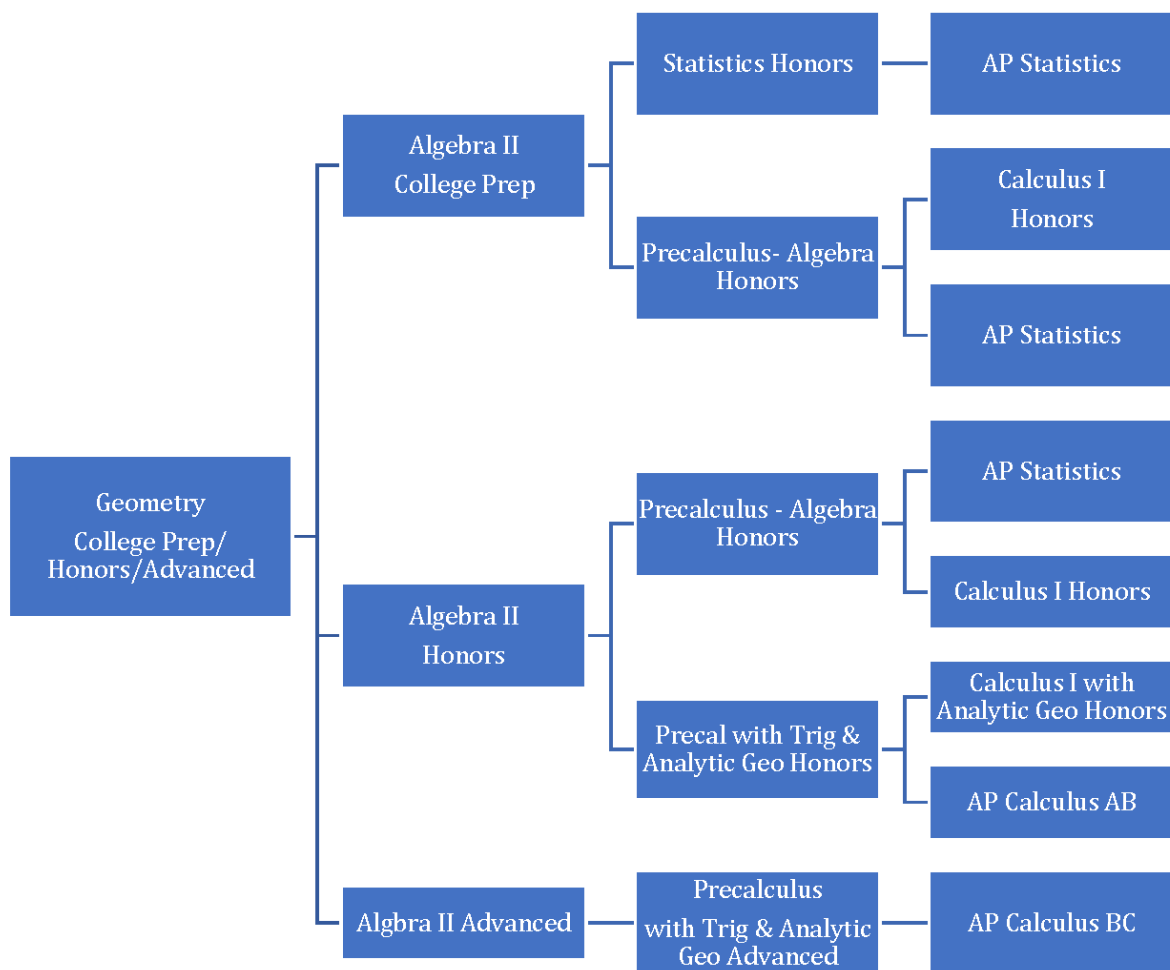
Geometry
College Prep/
Honors/Advanced

Algebra II
College Prep

Statistics Honors

AP Statistics

Precalculus- Algebra Honors

Calculus I
Honors

AP Statistics

Algebra II
Honors

Precalculus - Algebra Honors

AP Statistics

Calculus I Honors

Precal with Trig & Analytic Geo Honors

Calculus I with Analytic Geo Honors

AP Calculus AB

Algbra II Advanced

Precalculus
with Trig & Analytic Geo Advanced

AP Calculus BC